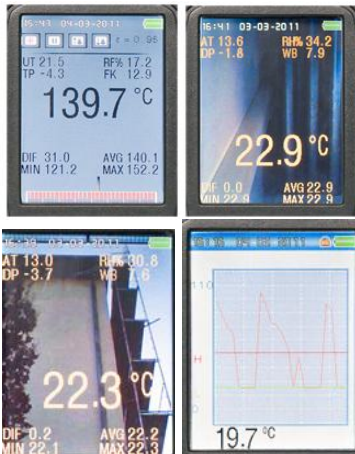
15:43 04-03-2011

ε = 0.95

UT 21.5
TP -4.3

RF% 17.2
FK 12.9

139.7 °C

DIF 31.0
MIN 121.2

AVG 140.1
MAX 152.2

16:41 03-03-2011

AT 13.6
DP -1.8

RH% 34.2
WB 7.9

22.9 °C

DIF 0.0
MIN 22.9

AVG 22.9
MAX 22.9

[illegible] 03-03-2011

AT 13.0
DP -3.7

RH% 30.8
WB 7.6

22.3 °C

DIF 0.2
MIN 22.1

AVG 22.2
MAX 22.3

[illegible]

110

H

0

19.7 °C